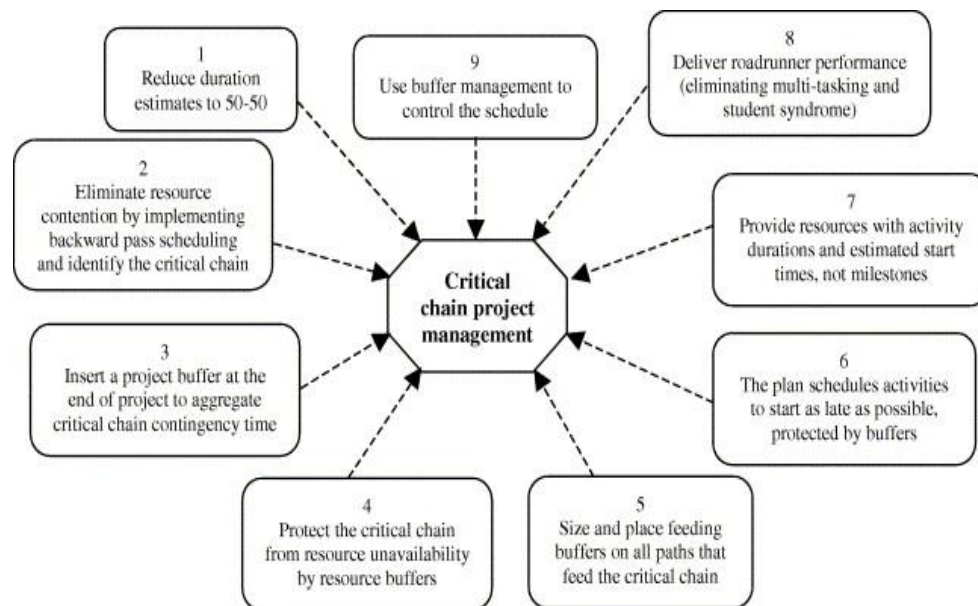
1
Reduce duration estimates to 50-50

9
Use buffer management to control the schedule

8
Deliver roadrunner performance (eliminating multi-tasking and student syndrome)

2
Eliminate resource contention by implementing backward pass scheduling and identify the critical chain

Critical chain project management

7
Provide resources with activity durations and estimated start times, not milestones

3
Insert a project buffer at the end of project to aggregate critical chain contingency time

6
The plan schedules activities to start as late as possible, protected by buffers

4
Protect the critical chain from resource unavailability by resource buffers

5
Size and place feeding buffers on all paths that feed the critical chain